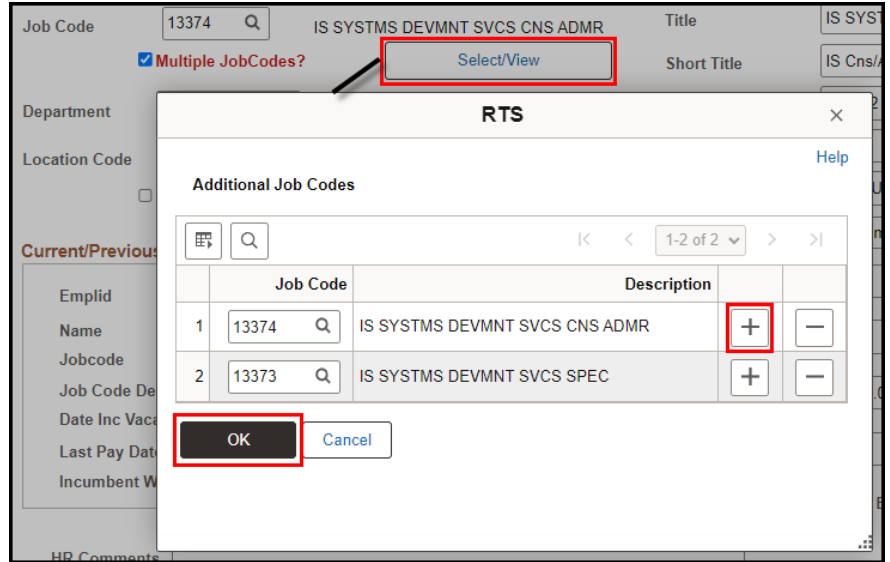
Job Code 13374 IS SYSTMS DEVMNT SVCS CNS ADMR Title IS SYST

Multiple JobCodes? Select/View Short Title IS Cns/

Department

Location Code

Current/Previous

Emplid

Name

Jobcode

Job Code De

Date Inc Vaca

Last Pay Date

Incumbent W

HR Comments

RTS ×

Help

Additional Job Codes

1-2 of 2

| | Job Code | Description | | |
|---|---|---|---|---|
| 1 | 13374 | IS SYSTMS DEVMNT SVCS CNS ADMR | + | − |
| 2 | 13373 | IS SYSTMS DEVMNT SVCS SPEC | + | − |

OK Cancel